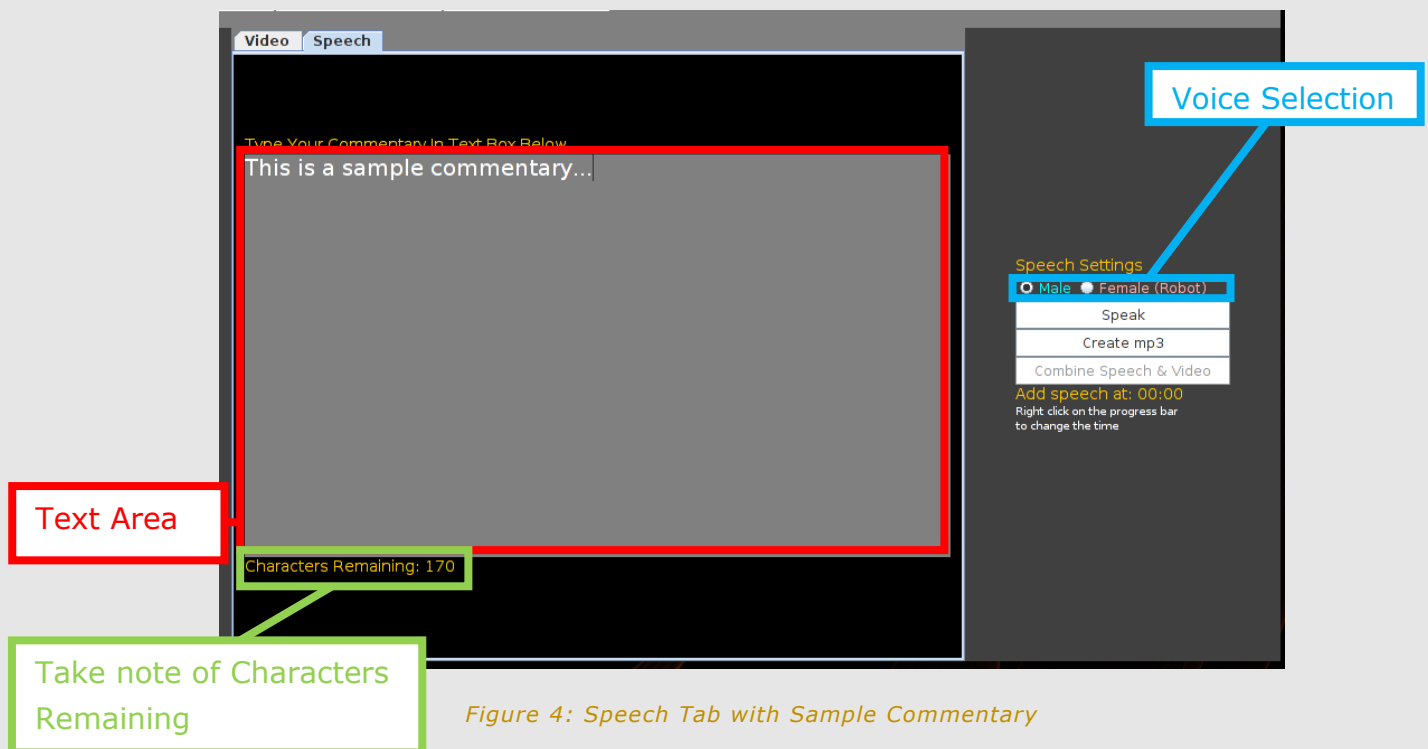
Video Speech

Voice Selection

Type Your Commentary In Text Box Below

This is a sample commentary...

Speech Settings

Male Female (Robot)

Speak

Create mp3

Combine Speech & Video

Add speech at: 00:00

Right click on the progress bar to change the time

Text Area

Characters Remaining: 170

Take note of Characters Remaining

Figure 4: Speech Tab with Sample Commentary